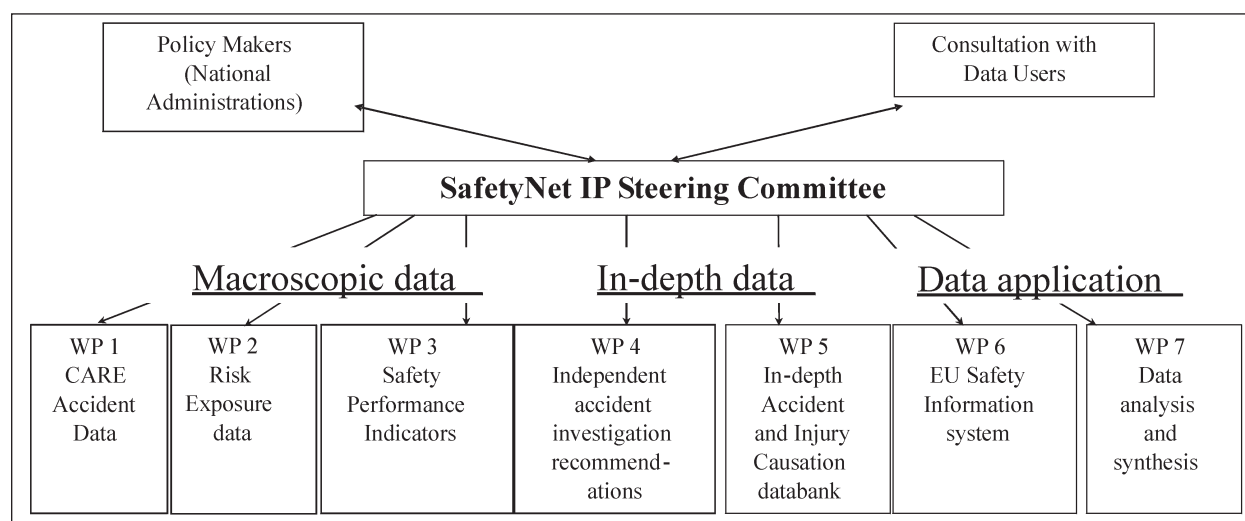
Policy Makers (National Administrations)

Consultation with Data Users

SafetyNet IP Steering Committee

Macroscopic data

In-depth data

Data application

WP 1 CARE Accident Data

WP 2 Risk Exposure data

WP 3 Safety Performance Indicators

WP 4 Independent accident investigation recommendations

WP 5 In-depth Accident and Injury Causation databank

WP 6 EU Safety Information system

WP 7 Data analysis and synthesis